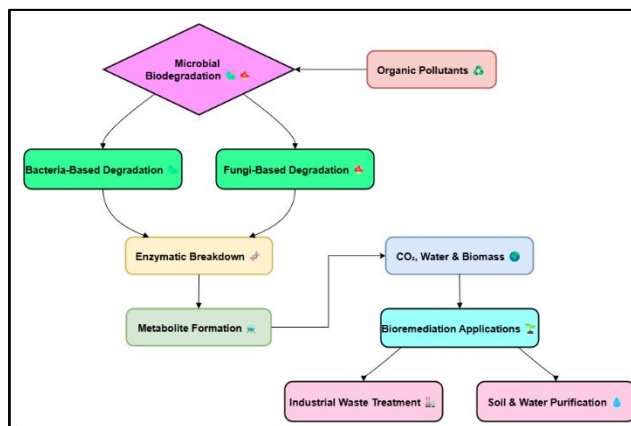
Microbial Biodegradation 🦠🍄

Organic Pollutants ♻️

Bacteria-Based Degradation 🦠

Fungi-Based Degradation 🍄

Enzymatic Breakdown 🧬

CO₂, Water & Biomass 🌍

Metabolite Formation 🧫

Bioremediation Applications 🌱

Industrial Waste Treatment 🏭

Soil & Water Purification 💧